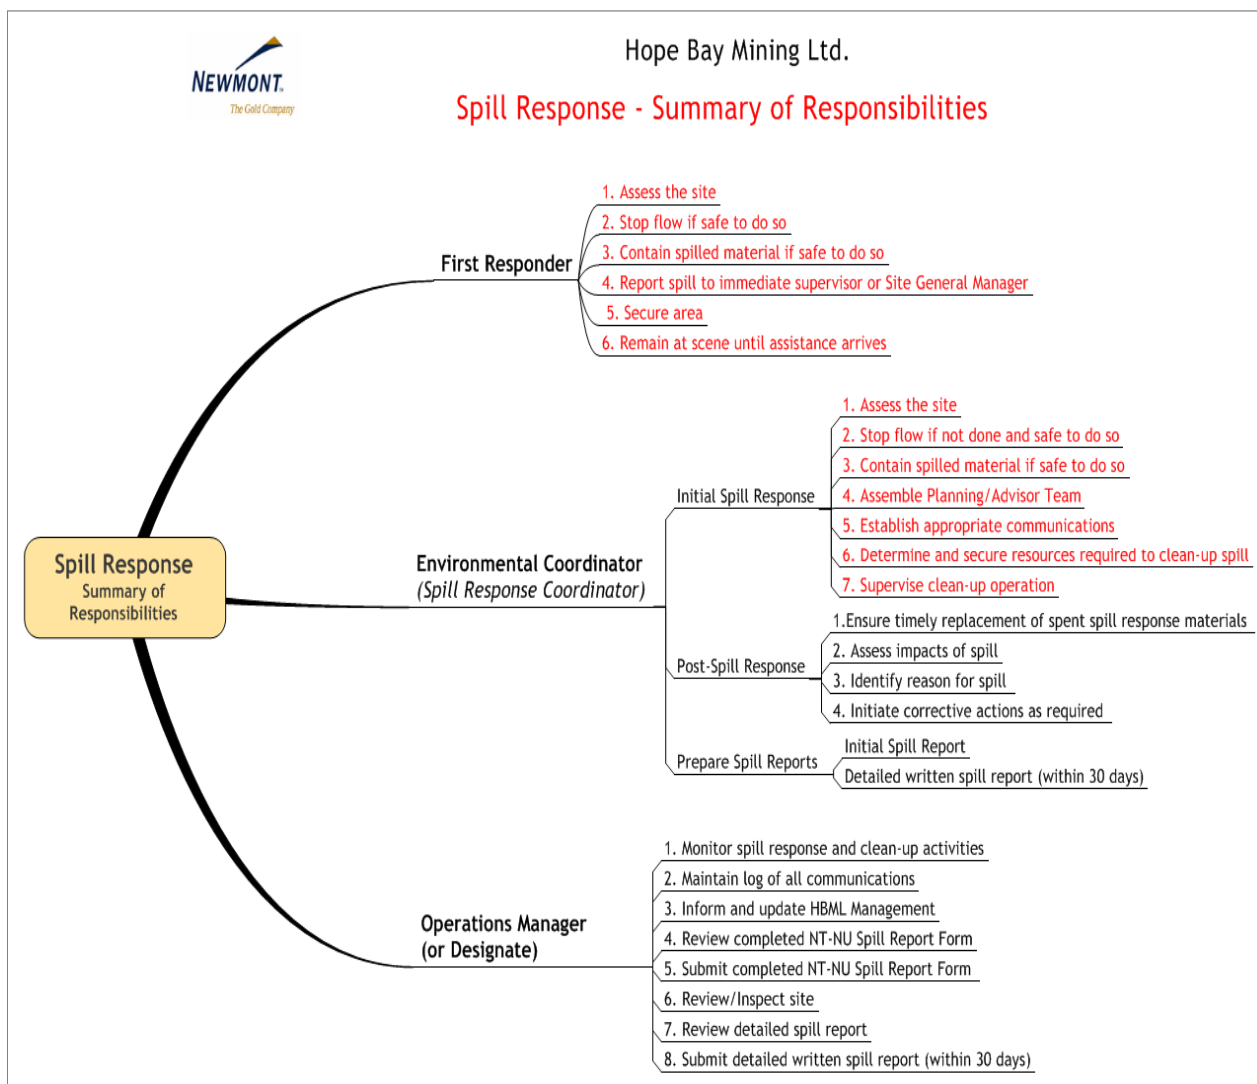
NEWMONT
The Gold Company

Hope Bay Mining Ltd.

Spill Response - Summary of Responsibilities

Spill Response
Summary of Responsibilities

First Responder

1. Assess the site
2. Stop flow if safe to do so
3. Contain spilled material if safe to do so
4. Report spill to immediate supervisor or Site General Manager
5. Secure area
6. Remain at scene until assistance arrives

Environmental Coordinator
(Spill Response Coordinator)

Initial Spill Response

1. Assess the site
2. Stop flow if not done and safe to do so
3. Contain spilled material if safe to do so
4. Assemble Planning/Advisor Team
5. Establish appropriate communications
6. Determine and secure resources required to clean-up spill
7. Supervise clean-up operation

Post-Spill Response

1.Ensure timely replacement of spent spill response materials
2. Assess impacts of spill
3. Identify reason for spill
4. Initiate corrective actions as required

Prepare Spill Reports

Initial Spill Report
Detailed written spill report (within 30 days)

Operations Manager
(or Designate)

1. Monitor spill response and clean-up activities
2. Maintain log of all communications
3. Inform and update HBML Management
4. Review completed NT-NU Spill Report Form
5. Submit completed NT-NU Spill Report Form
6. Review/Inspect site
7. Review detailed spill report
8. Submit detailed written spill report (within 30 days)